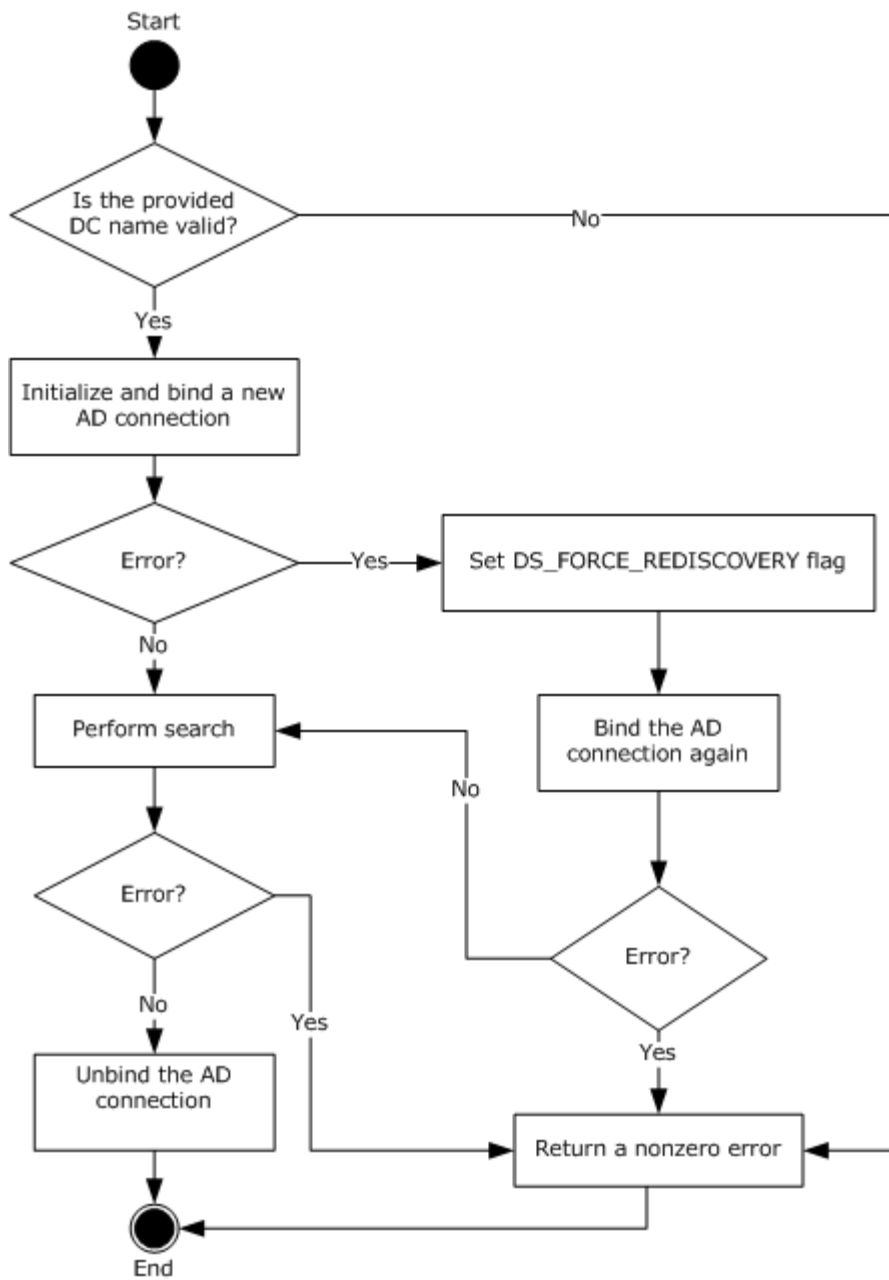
Start

Is the provided DC name valid?

No

Yes

Initialize and bind a new AD connection

Error?

Yes

Set DS_FORCE_REDISCOVERY flag

No

Perform search

Bind the AD connection again

No

Error?

Error?

No

Yes

Yes

Unbind the AD connection

Return a nonzero error

End